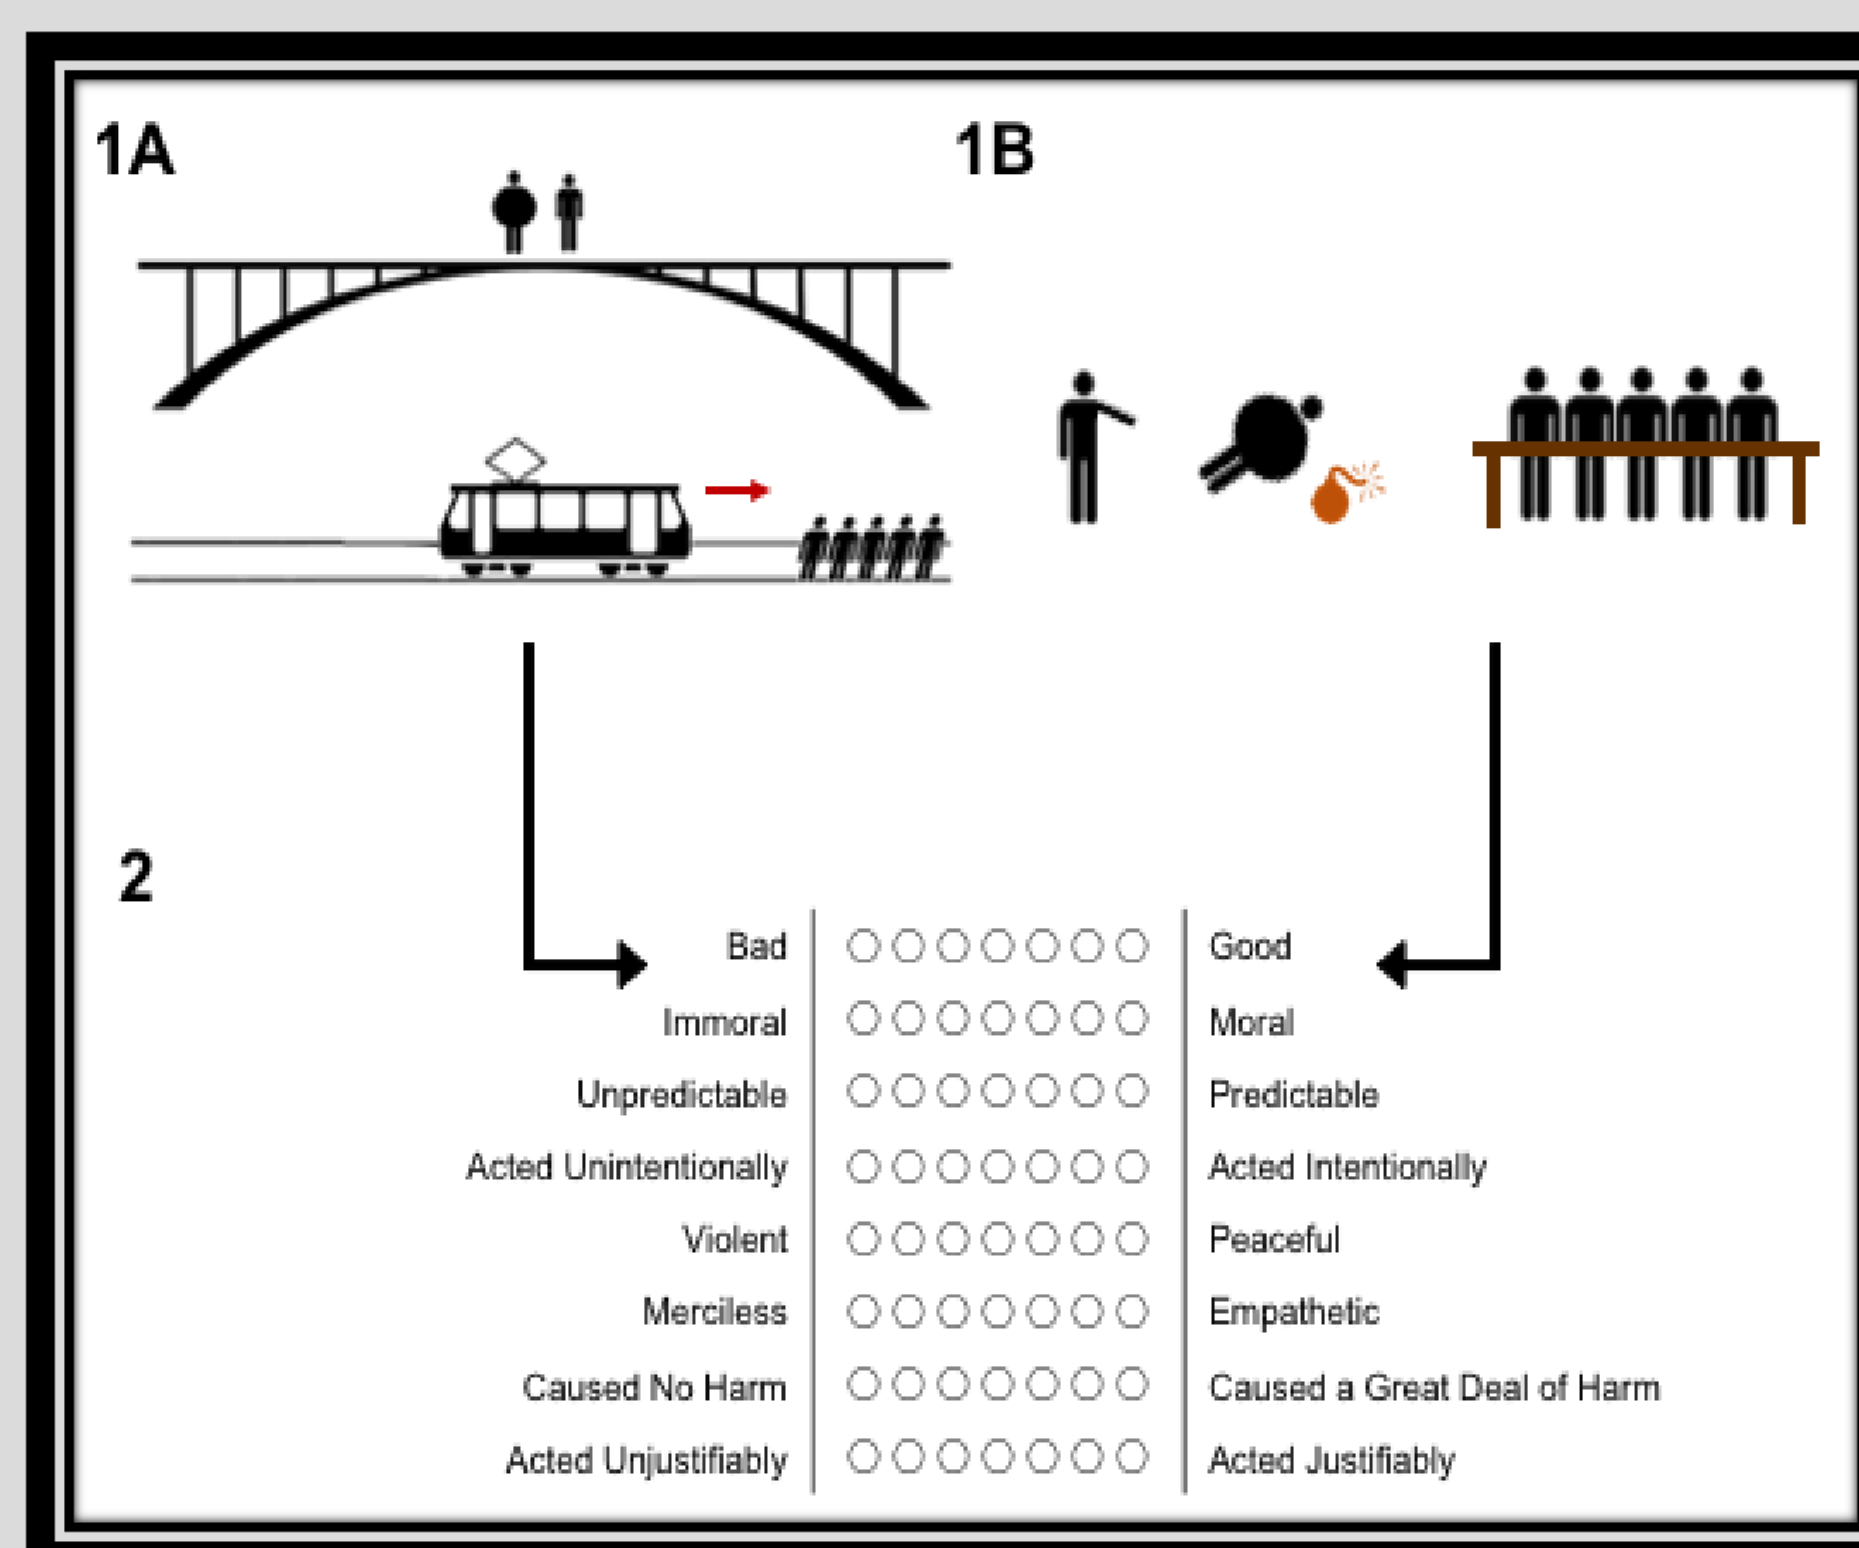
1A

1B

2

| | | |
|---|---|---|
| Bad | ○ ○ ○ ○ ○ ○ ○ | Good |
| Immoral | ○ ○ ○ ○ ○ ○ ○ | Moral |
| Unpredictable | ○ ○ ○ ○ ○ ○ ○ | Predictable |
| Acted Unintentionally | ○ ○ ○ ○ ○ ○ ○ | Acted Intentionally |
| Violent | ○ ○ ○ ○ ○ ○ ○ | Peaceful |
| Merciless | ○ ○ ○ ○ ○ ○ ○ | Empathetic |
| Caused No Harm | ○ ○ ○ ○ ○ ○ ○ | Caused a Great Deal of Harm |
| Acted Unjustifiably | ○ ○ ○ ○ ○ ○ ○ | Acted Justifiably |